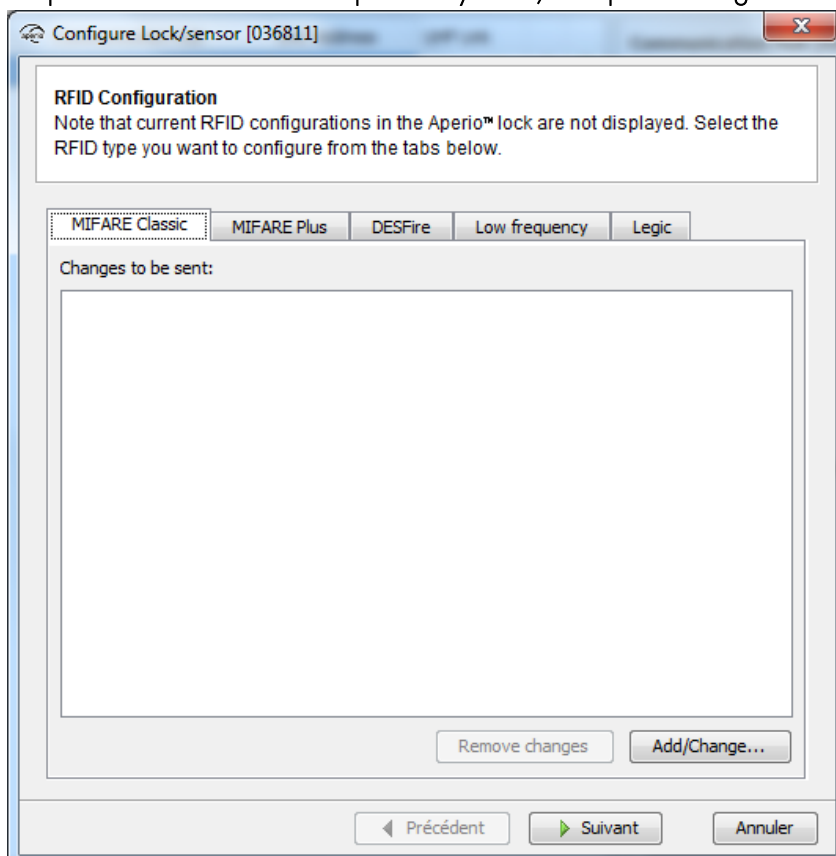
Configure Lock/sensor [036811]

**RFID Configuration**
Note that current RFID configurations in the Aperio™ lock are not displayed. Select the RFID type you want to configure from the tabs below.

MIFARE Classic | MIFARE Plus | DESFire | Low frequency | Legic

Changes to be sent:

Remove changes
Add/Change...

Précédent
Suivant
Annuler